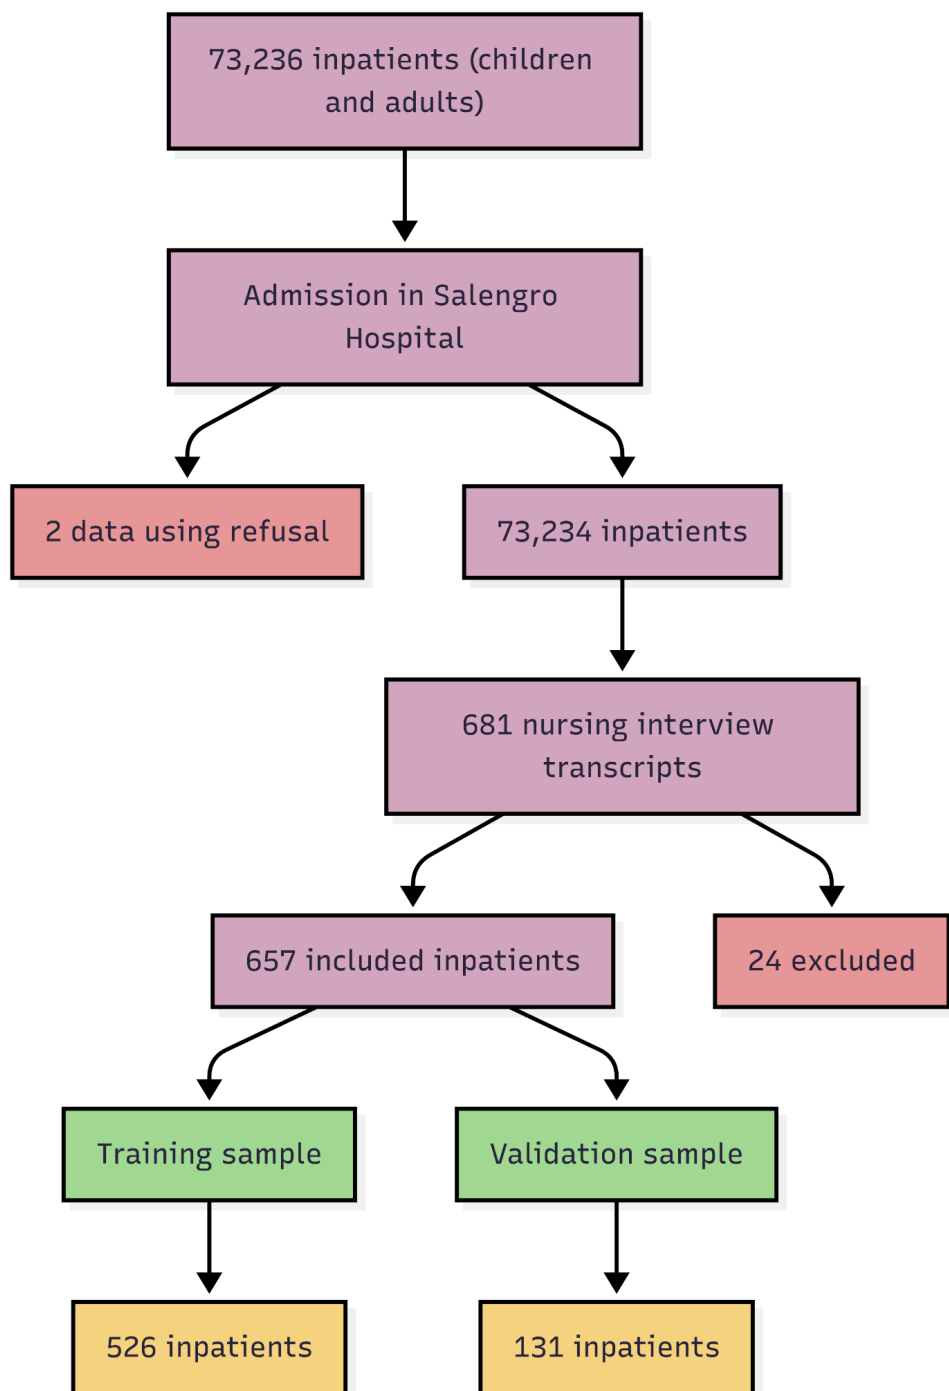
73,236 inpatients (children and adults)

Admission in Salengro Hospital

2 data using refusal

73,234 inpatients

681 nursing interview transcripts

657 included inpatients

24 excluded

Training sample

Validation sample

526 inpatients

131 inpatients